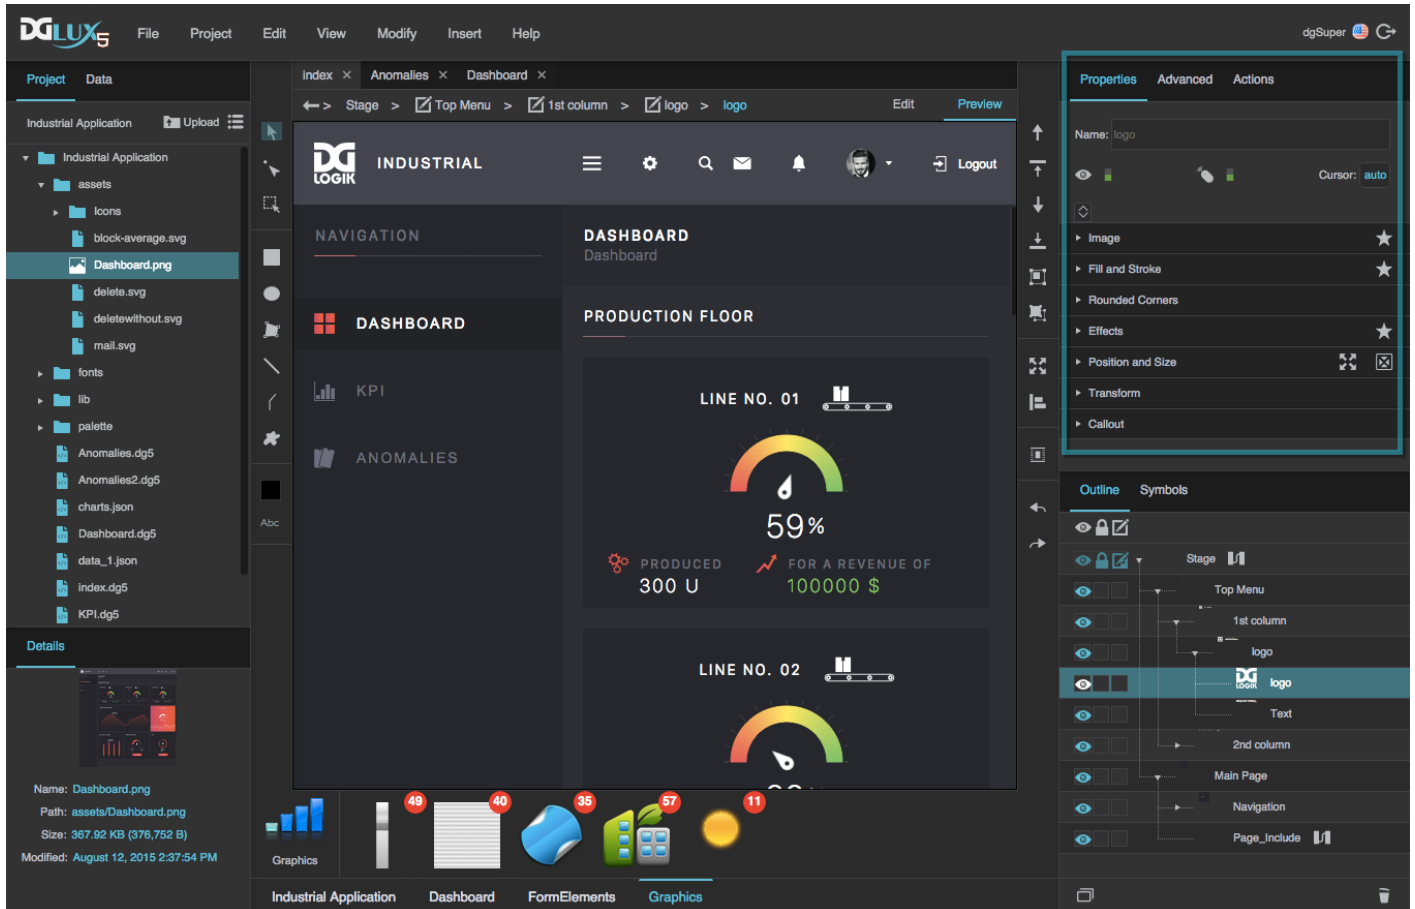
DGLUX5 File Project Edit View Modify Insert Help dgSuper

Project Data

Industrial Application Upload

Industrial Application
assets
Icons
block-average.svg
Dashboard.png
delete.svg
deletewithout.svg
mail.svg
fonts
lib
palette
Anomalies.dg5
Anomalies2.dg5
charts.json
Dashboard.dg5
data_1.json
index.dg5
KPI.dg5

Details

Name: Dashboard.png
Path: assets/Dashboard.png
Size: 367.92 KB (376,752 B)
Modified: August 12, 2015 2:37:54 PM

index × Anomalies × Dashboard ×

Stage > Top Menu > 1st column > logo > logo Edit Preview

Abc

DG LOGIK INDUSTRIAL Logout

NAVIGATION

DASHBOARD

KPI

ANOMALIES

DASHBOARD
Dashboard

PRODUCTION FLOOR

LINE NO. 01

59%

PRODUCED
300 U

FOR A REVENUE OF
100000 $

LINE NO. 02

Graphics 49 40 35 57 11

Industrial Application Dashboard FormElements Graphics

Properties Advanced Actions

Name: logo

Cursor: auto

Image
Fill and Stroke
Rounded Corners
Effects
Position and Size
Transform
Callout

Outline Symbols

Stage
Top Menu
1st column
logo
logo
Text
2nd column
Main Page
Navigation
Page_Include